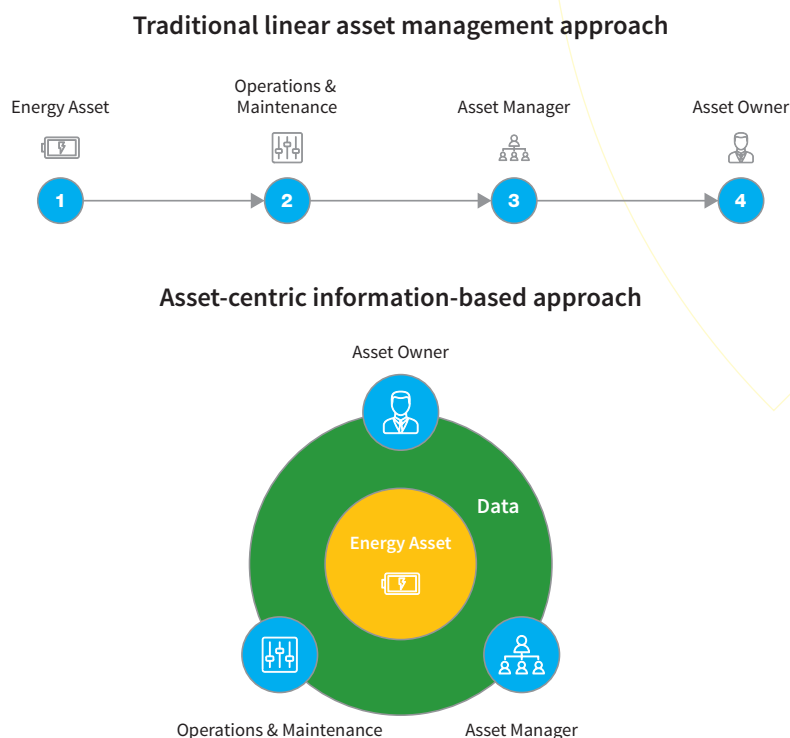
Traditional linear asset management approach

Energy Asset

Operations & Maintenance

Asset Manager

Asset Owner

1

2

3

4

Asset-centric information-based approach

Asset Owner

Data

Energy Asset

Operations & Maintenance

Asset Manager